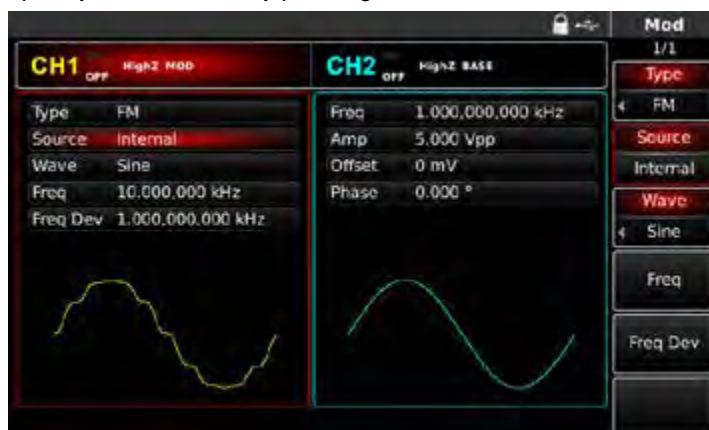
Mod
1/1
CH1 OFF HighZ MOD
CH2 OFF HighZ BASE

| Type | FM |
|---|---|
| Source | Internal |
| Wave | Sine |
| Freq | 10.000,000 kHz |
| Freq Dev | 1.000,000,000 kHz |

| Freq | 1.000,000,000 kHz |
|---|---|
| Amp | 5.000 Vpp |
| Offset | 0 mV |
| Phase | 0.000 ° |

Type
FM
Source
Internal
Wave
Sine
Freq
Freq Dev